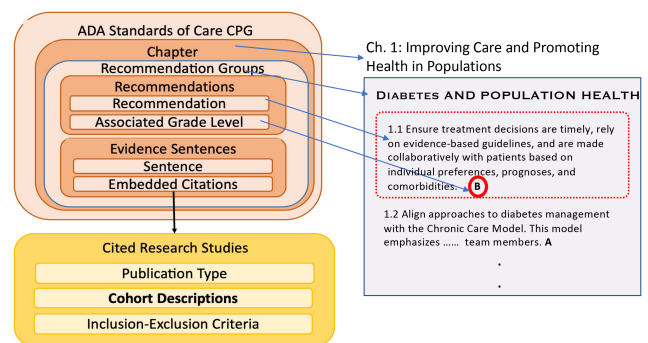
ADA Standards of Care CPG

Chapter

Recommendation Groups

Recommendations

Recommendation

Associated Grade Level

Evidence Sentences

Sentence

Embedded Citations

Cited Research Studies

Publication Type

**Cohort Descriptions**

Inclusion-Exclusion Criteria

Ch. 1: Improving Care and Promoting Health in Populations

DIABETES AND POPULATION HEALTH

1.1 Ensure treatment decisions are timely, rely on evidence-based guidelines, and are made collaboratively with patients based on individual preferences, prognoses, and comorbidities. B

1.2 Align approaches to diabetes management with the Chronic Care Model. This model emphasizes ...... team members. **A**

.

.